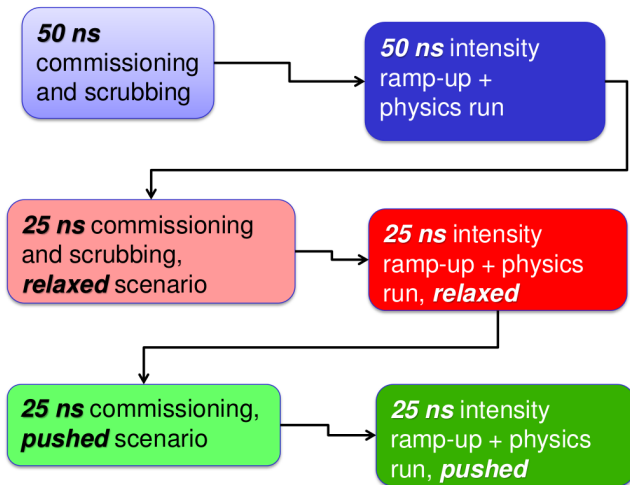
50 ns commissioning and scrubbing

50 ns intensity ramp-up + physics run

25 ns commissioning and scrubbing, relaxed scenario

25 ns intensity ramp-up + physics run, relaxed

25 ns commissioning, pushed scenario

25 ns intensity ramp-up + physics run, pushed